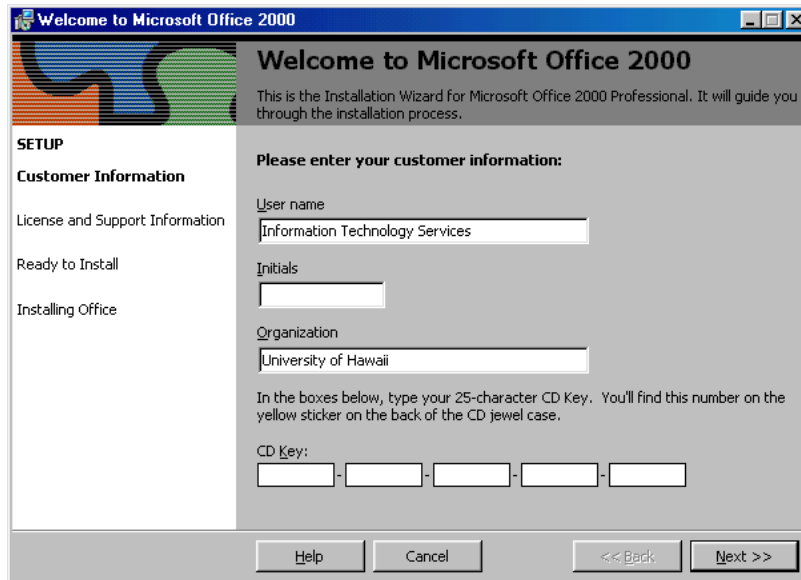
Welcome to Microsoft Office 2000

Welcome to Microsoft Office 2000

This is the Installation Wizard for Microsoft Office 2000 Professional. It will guide you through the installation process.

SETUP

Customer Information

License and Support Information

Ready to Install

Installing Office

Please enter your customer information:

User name

Information Technology Services

Initials

Organization

University of Hawaii

In the boxes below, type your 25-character CD Key. You'll find this number on the yellow sticker on the back of the CD jewel case.

CD Key:

- - - -

Help

Cancel

<< Back

Next >>